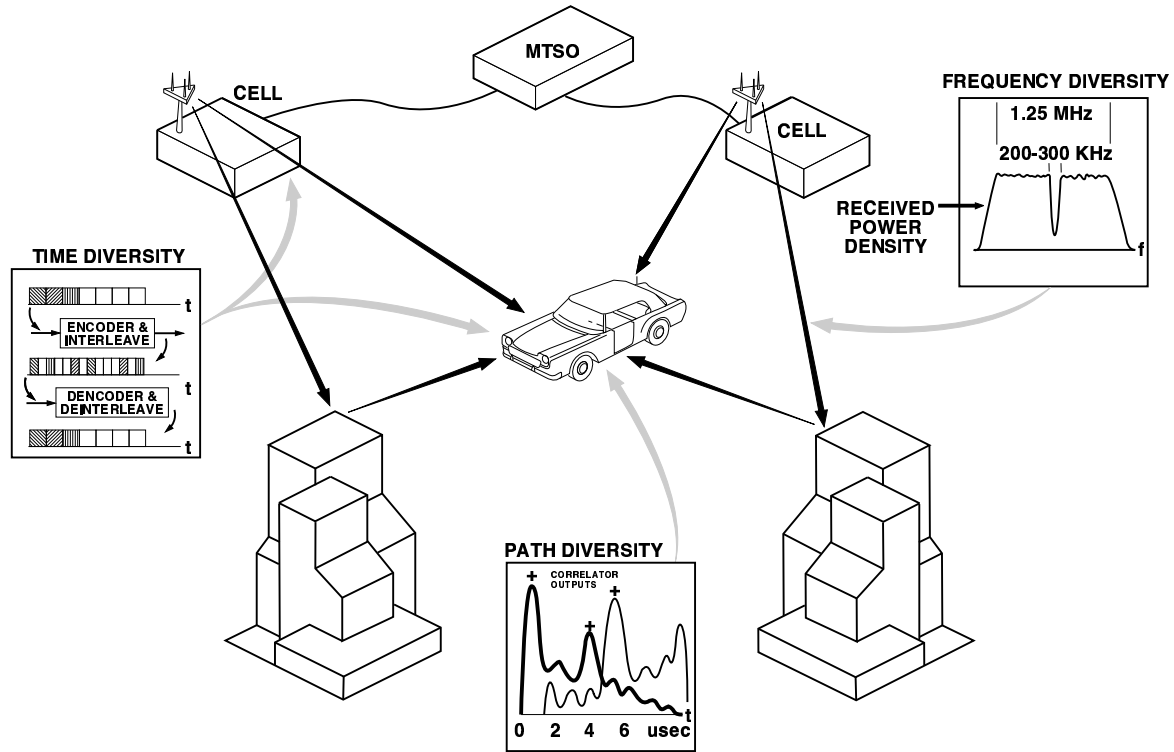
MTSO

CELL

CELL

FREQUENCY DIVERSITY

1.25 MHz

200-300 KHz

RECEIVED POWER DENSITY

f

TIME DIVERSITY

t

ENCODER & INTERLEAVE

t

DENCODER & DEINTERLEAVE

t

PATH DIVERSITY

CORRELATOR OUTPUTS

+

+

+

t

0 2 4 6 usec